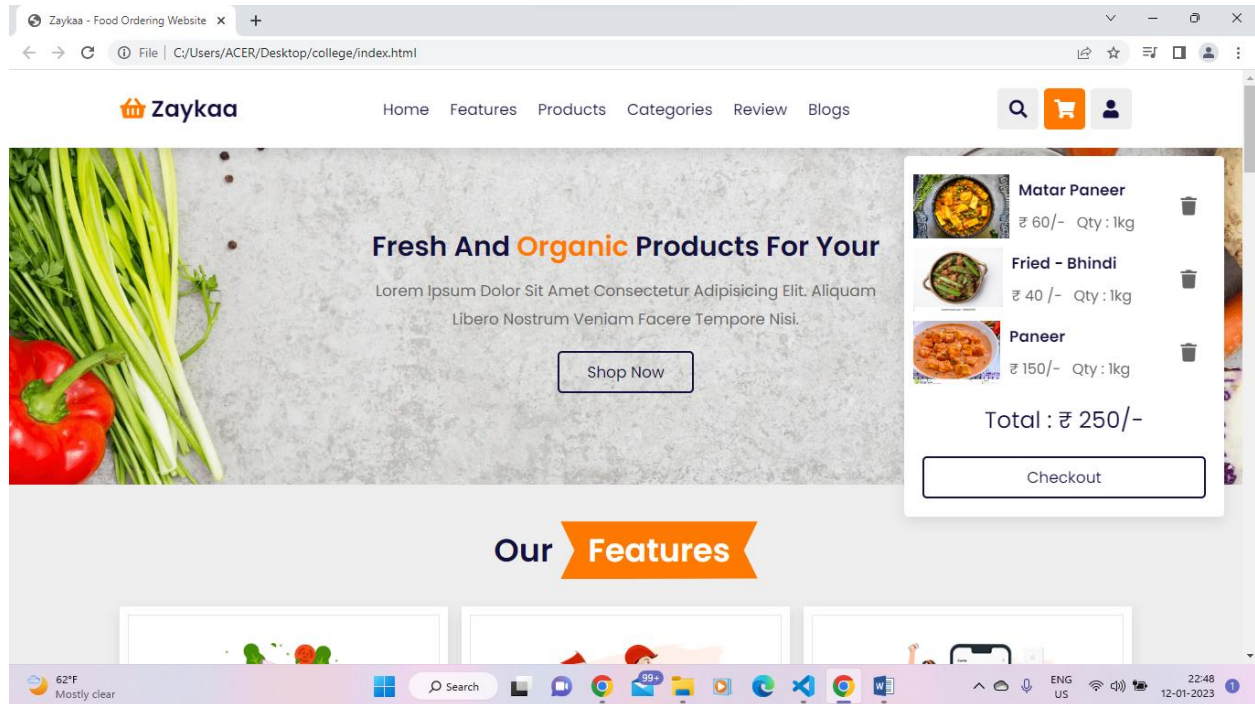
Zaykaa - Food Ordering Website ×

File | C:/Users/ACER/Desktop/college/index.html

Zaykaa

Home Features Products Categories Review Blogs

Fresh And Organic Products For Your

Lorem Ipsum Dolor Sit Amet Consectetur Adipisicing Elit. Aliquam Libero Nostrum Veniam Facere Tempore Nisi.

Shop Now

Matar Paneer
₹ 60/- Qty : 1kg

Fried - Bhindi
₹ 40 /- Qty : 1kg

Paneer
₹ 150/- Qty : 1kg

Total : ₹ 250/-

Checkout

Our Features

62°F
Mostly clear

Search

99+

ENG
US

22:48
12-01-2023

1